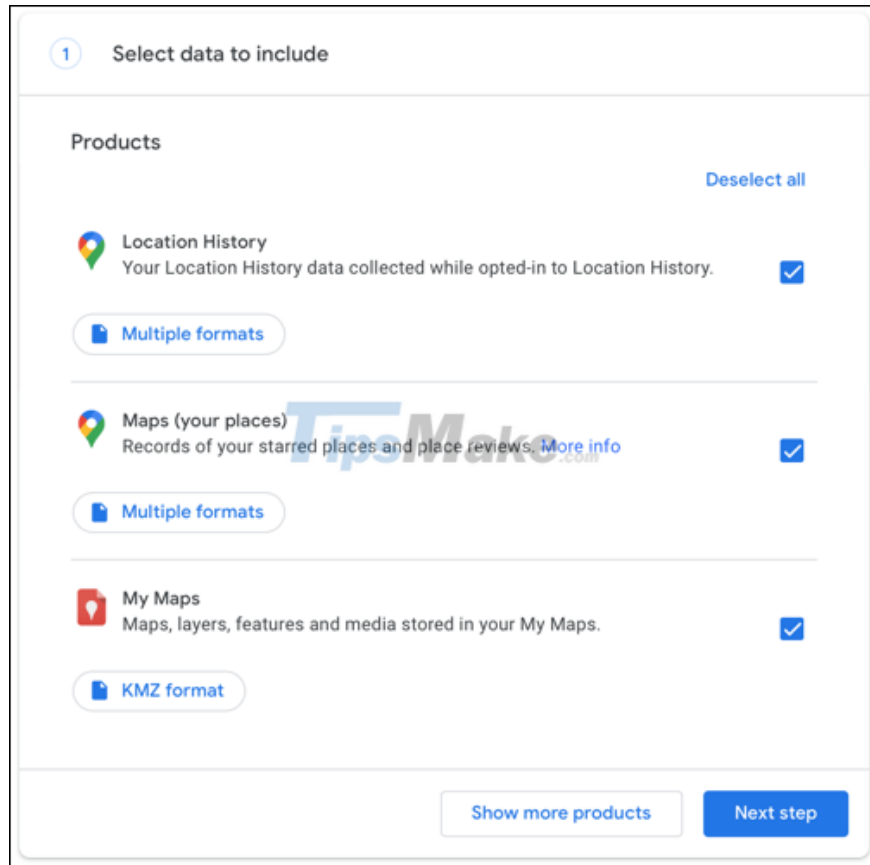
1 Select data to include

Products

Deselect all

Location History
Your Location History data collected while opted-in to Location History.

Multiple formats

Maps (your places)
Records of your starred places and place reviews. More info

Multiple formats

My Maps
Maps, layers, features and media stored in your My Maps.

KMZ format

Show more products

Next step

TipsMake.com